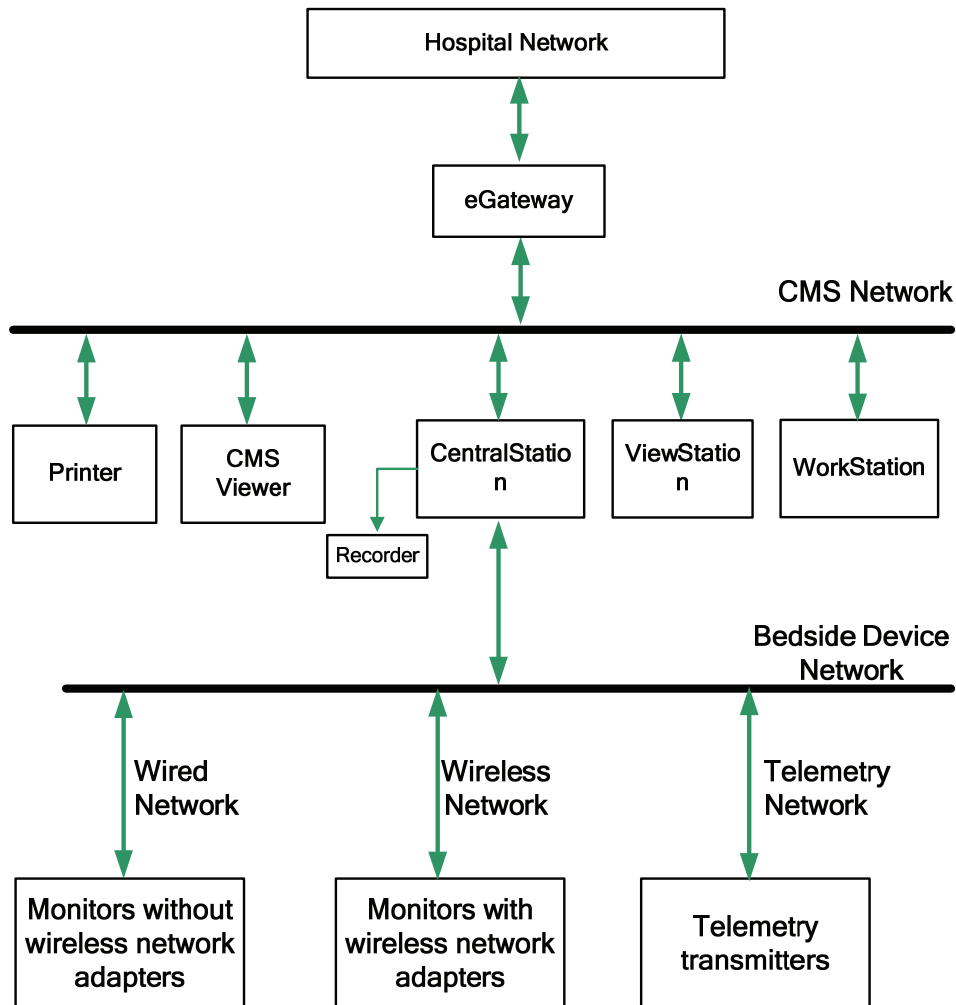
Hospital Network

eGateway

CMS Network

Printer

CMS Viewer

CentralStatio n

ViewStatio n

WorkStation

Recorder

Bedside Device Network

Wired Network

Wireless Network

Telemetry Network

Monitors without wireless network adapters

Monitors with wireless network adapters

Telemetry transmitters